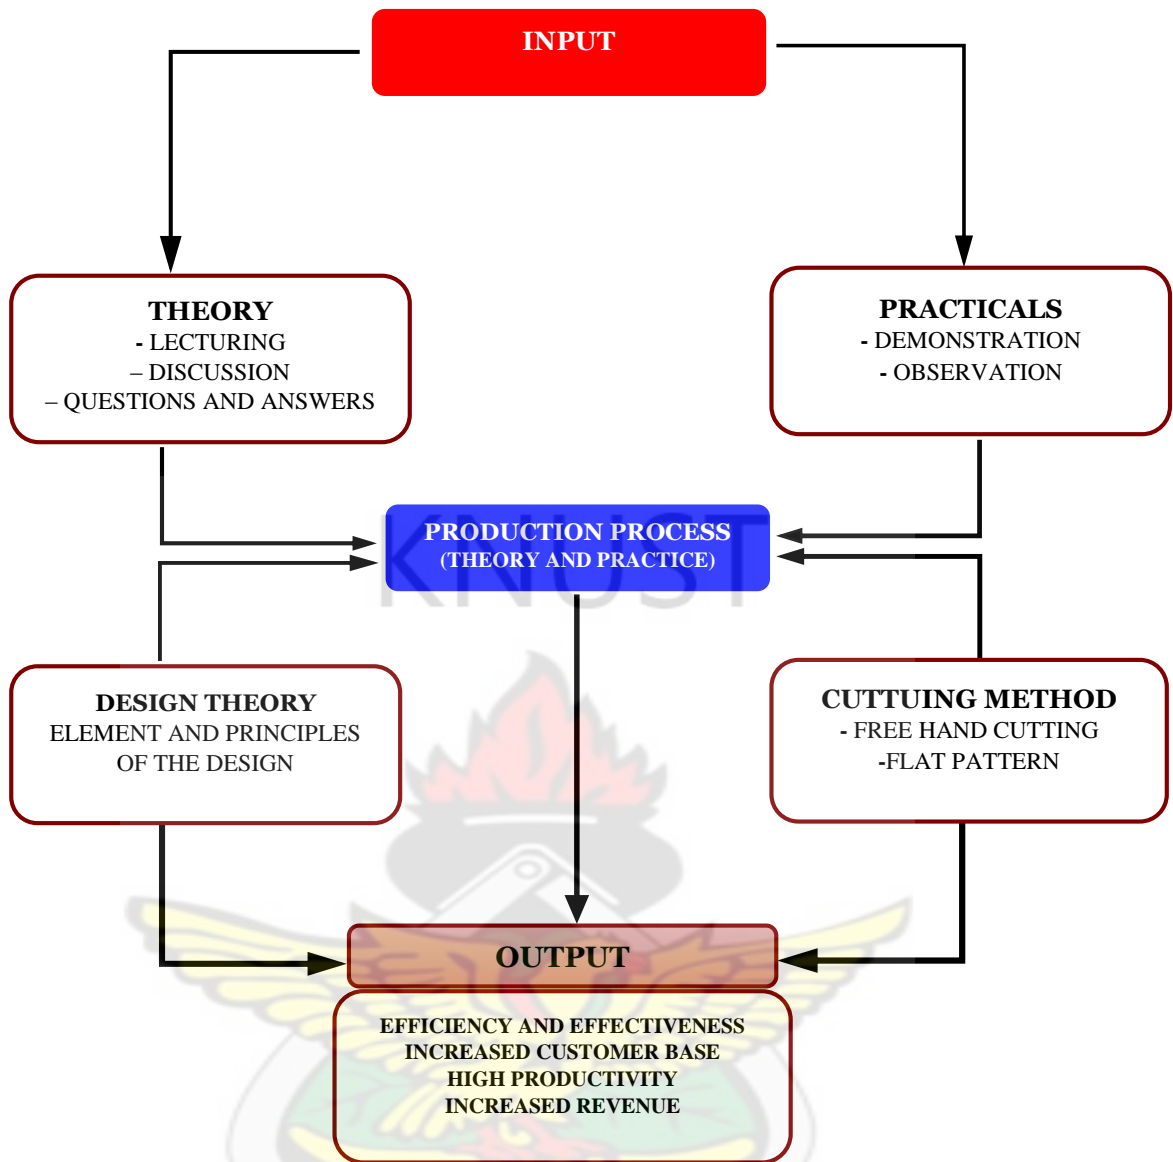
INPUT

THEORY
- LECTURING
– DISCUSSION
– QUESTIONS AND ANSWERS

PRACTICALS
- DEMONSTRATION
- OBSERVATION

PRODUCTION PROCESS
(THEORY AND PRACTICE)

KNUST

DESIGN THEORY
ELEMENT AND PRINCIPLES OF THE DESIGN

CUTTUING METHOD
- FREE HAND CUTTING
-FLAT PATTERN

OUTPUT

EFFICIENCY AND EFFECTIVENESS
INCREASED CUSTOMER BASE
HIGH PRODUCTIVITY
INCREASED REVENUE